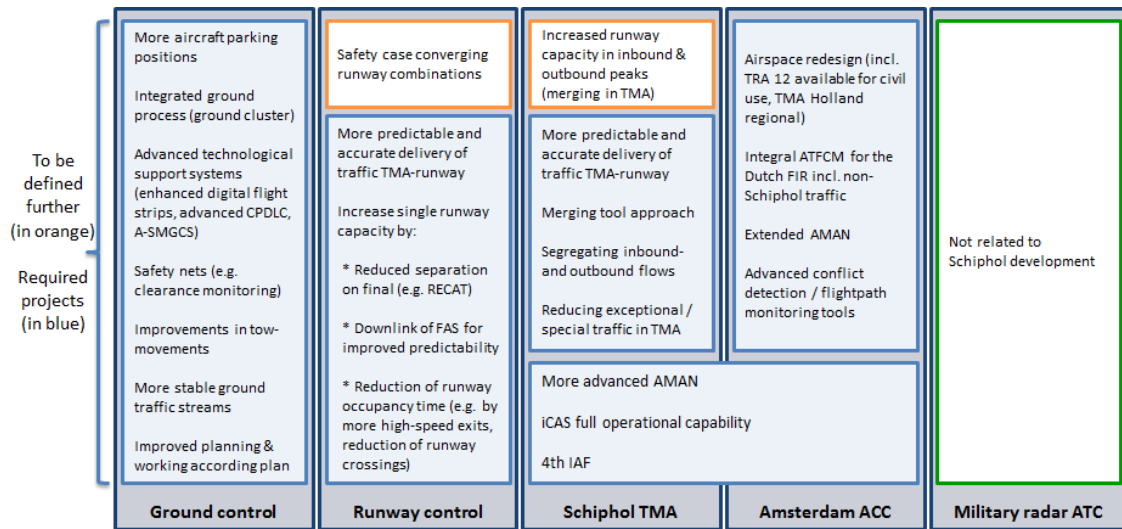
To be defined further (in orange)

Required projects (in blue)

More aircraft parking positions

Integrated ground process (ground cluster)

Advanced technological support systems (enhanced digital flight strips, advanced CPDLC, A-SMGCS)

Safety nets (e.g. clearance monitoring)

Improvements in tow-movements

More stable ground traffic streams

Improved planning & working according plan

Ground control

Safety case converging runway combinations

More predictable and accurate delivery of traffic TMA-runway

Increase single runway capacity by:

* Reduced separation on final (e.g. RECAT)

* Downlink of FAS for improved predictability

* Reduction of runway occupancy time (e.g. by more high-speed exits, reduction of runway crossings)

Runway control

Increased runway capacity in inbound & outbound peaks (merging in TMA)

More predictable and accurate delivery of traffic TMA-runway

Merging tool approach

Segregating inbound- and outbound flows

Reducing exceptional / special traffic in TMA

More advanced AMAN

iCAS full operational capability

4th IAF

Schiphol TMA

Airspace redesign (incl. TRA 12 available for civil use, TMA Holland regional)

Integral ATFCM for the Dutch FIR incl. non-Schiphol traffic

Extended AMAN

Advanced conflict detection / flightpath monitoring tools

Amsterdam ACC

Not related to Schiphol development

Military radar ATC